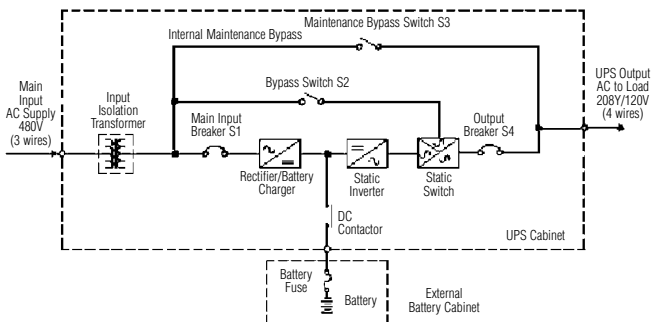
Maintenance Bypass Switch S3

Internal Maintenance Bypass

Bypass Switch S2

Main Input AC Supply 480V (3 wires)

Input Isolation Transformer

Main Input Breaker S1

Rectifier/Battery Charger

Static Inverter

Static Switch

Output Breaker S4

UPS Output AC to Load 208Y/120V (4 wires)

DC Contactor

UPS Cabinet

Battery Fuse

Battery

External Battery Cabinet